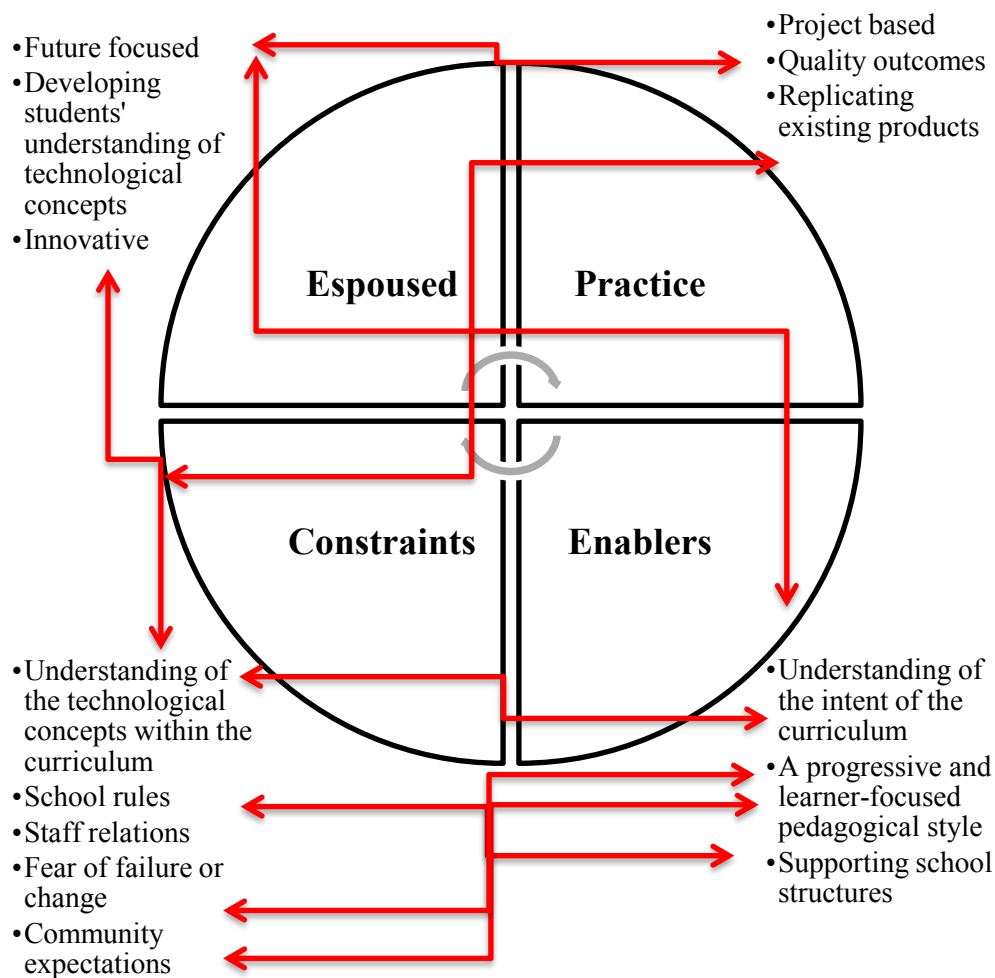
•Future focused
•Developing students' understanding of technological concepts
•Innovative

•Project based
•Quality outcomes
•Replicating existing products

Espoused

Practice

Constraints

Enablers

•Understanding of the technological concepts within the curriculum
•School rules
•Staff relations
•Fear of failure or change
•Community expectations

•Understanding of the intent of the curriculum
•A progressive and learner-focused pedagogical style
•Supporting school structures